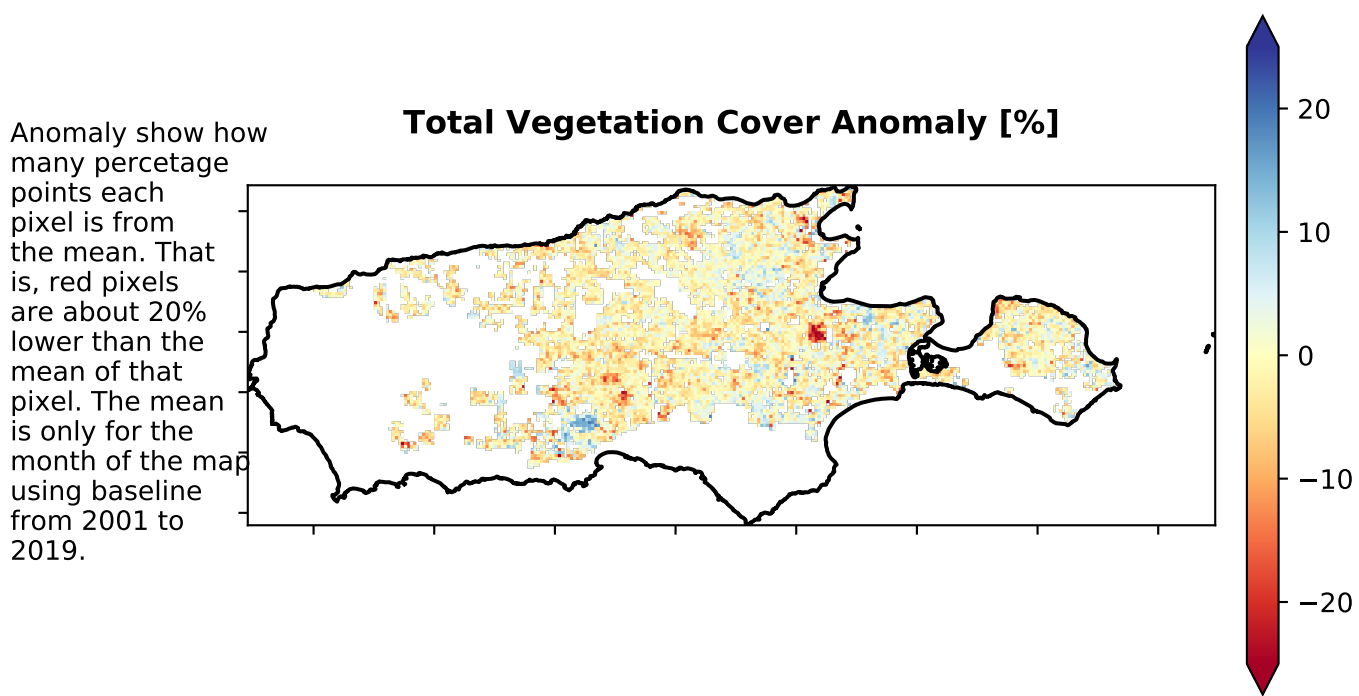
Anomaly show how many percetage points each pixel is from the mean. That is, red pixels are about 20% lower than the mean of that pixel. The mean is only for the month of the map using baseline from 2001 to 2019.

Total Vegetation Cover Anomaly [%]

20
10
0
−10
−20